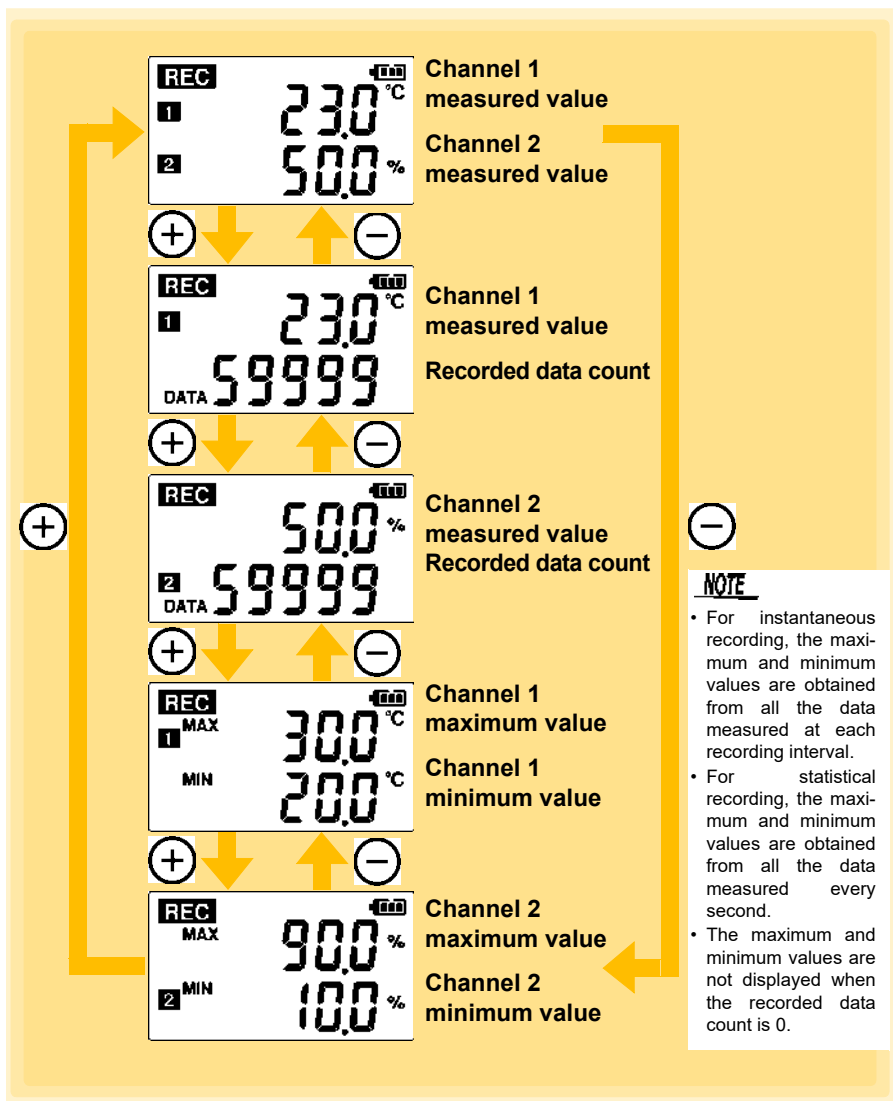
REC
1 23.0 °C
2 50.0 %

Channel 1 measured value
Channel 2 measured value

+ −

REC
1 23.0 °C
DATA 59999

Channel 1 measured value
Recorded data count

+ −

REC
50.0 %
2 DATA 59999

Channel 2 measured value
Recorded data count

+ −

REC
1 MAX 30.0 °C
MIN 20.0 °C

Channel 1 maximum value
Channel 1 minimum value

+ −

REC
MAX 90.0 %
2 MIN 10.0 %

Channel 2 maximum value
Channel 2 minimum value

+

−

NOTE
• For instantaneous recording, the maximum and minimum values are obtained from all the data measured at each recording interval.
• For statistical recording, the maximum and minimum values are obtained from all the data measured every second.
• The maximum and minimum values are not displayed when the recorded data count is 0.